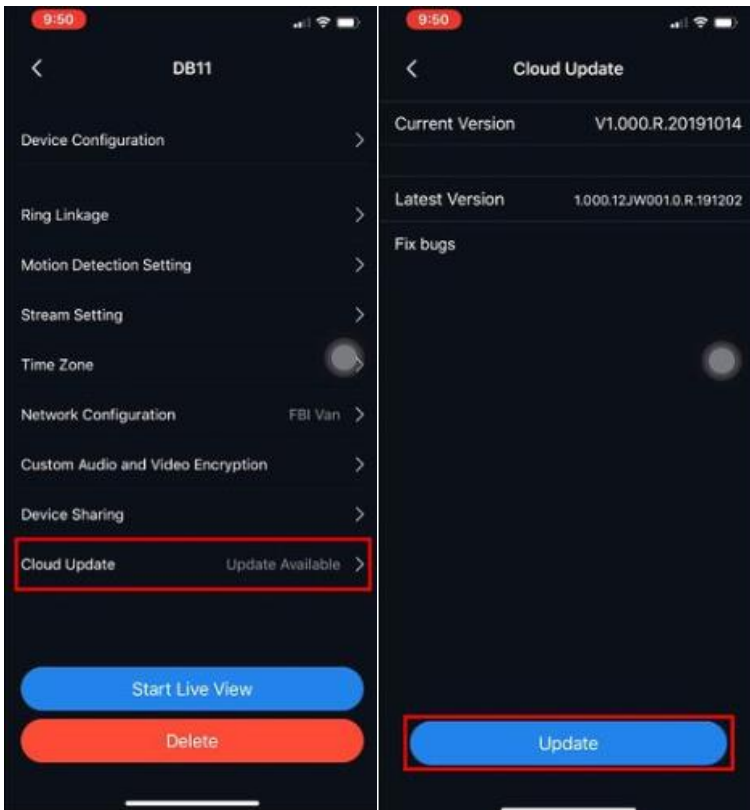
9:50

DB11

Device Configuration

Ring Linkage

Motion Detection Setting

Stream Setting

Time Zone

Network Configuration FBI Van

Custom Audio and Video Encryption

Device Sharing

Cloud Update Update Available

Start Live View

Delete

9:50

Cloud Update

Current Version V1.000.R.20191014

Latest Version 1.000.12JW001.0.R.191202

Fix bugs

Update